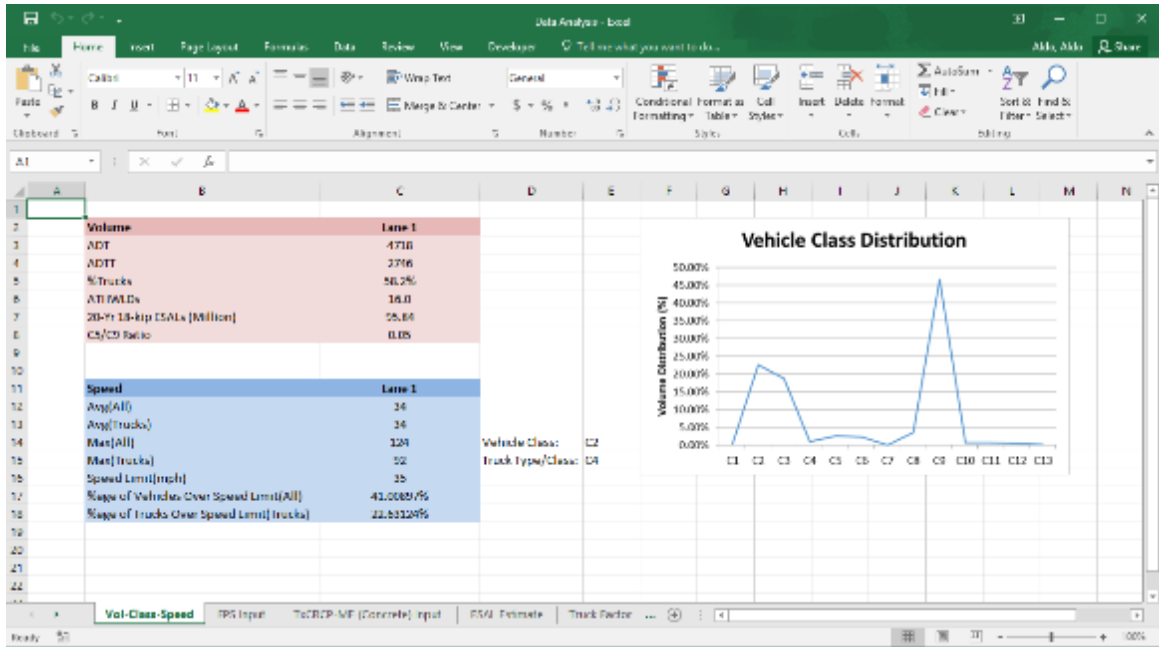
Data Analysis - Excel

File Home Insert Page Layout Formulas Data Review View Developer Tell me what you want to do... Aldo, Aldo Share

Paste Clipboard Calibri 11 B I U Font Wrap Text Merge & Center Alignment General $ % Number Conditional Formatting Format as Table Cell Styles Styles Insert Delete Format Cells AutoSum Fill Clear Sort & Filter Find & Select Editing

A1 fx

| | A | B | C | D | E |
|---|---|---|---|---|---|
| 1 | | | | | |
| 2 | | Volume | Lane 1 | | |
| 3 | | ADT | 4718 | | |
| 4 | | ADTT | 2746 | | |
| 5 | | %Trucks | 58.2% | | |
| 6 | | ATHWLDs | 16.0 | | |
| 7 | | 20-Yr 18-kip ESALs (Million) | 55.84 | | |
| 8 | | C5/C9 Ratio | 0.05 | | |
| 9 | | | | | |
| 10 | | | | | |
| 11 | | Speed | Lane 1 | | |
| 12 | | Avg(All) | 34 | | |
| 13 | | Avg(Trucks) | 34 | | |
| 14 | | Max(All) | 124 | Vehicle Class: | C2 |
| 15 | | Max(Trucks) | 92 | Truck Type/Class: | C4 |
| 16 | | Speed Limit(mph) | 35 | | |
| 17 | | %age of Vehicles Over Speed Limit(All) | 41.00697% | | |
| 18 | | %age of Trucks Over Speed Limit(Trucks) | 22.68124% | | |

Vehicle Class Distribution

Volume Distribution (%)

50.00% 45.00% 40.00% 35.00% 30.00% 25.00% 20.00% 15.00% 10.00% 5.00% 0.00%

C1 C2 C3 C4 C5 C6 C7 C8 C9 C10 C11 C12 C13

Vol-Class-Speed FPS Input TxCRCP-ME (Concrete) Input ESAL Estimate Truck Factor ...

Ready 100%